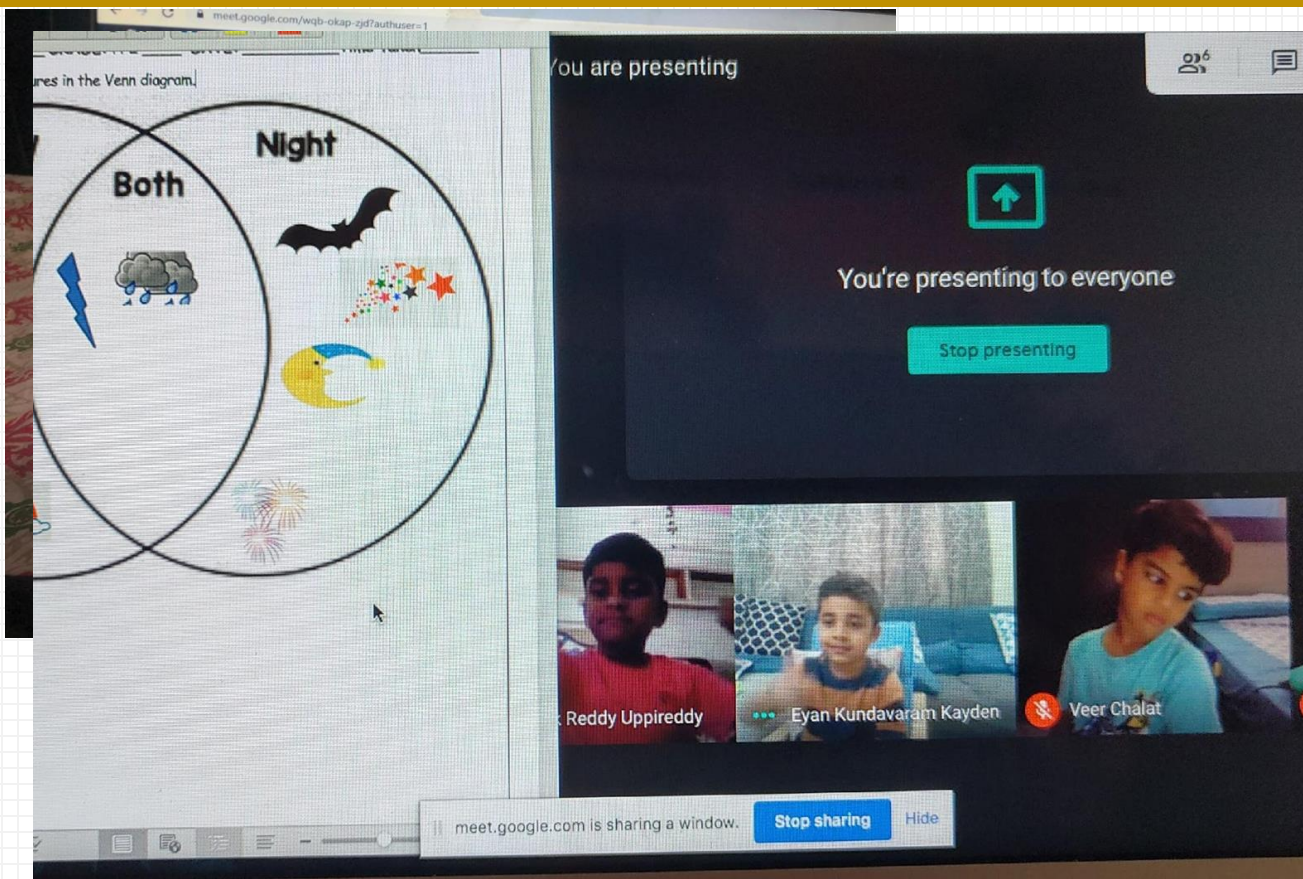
meet.google.com/wqb-okap-zjd?authuser=1

ures in the Venn diagram.

Both

Night

You are presenting

6

You're presenting to everyone

Stop presenting

Reddy Uppireddy

Eyan Kundavaram Kayden

Veer Chalat

meet.google.com is sharing a window.

Stop sharing

Hide